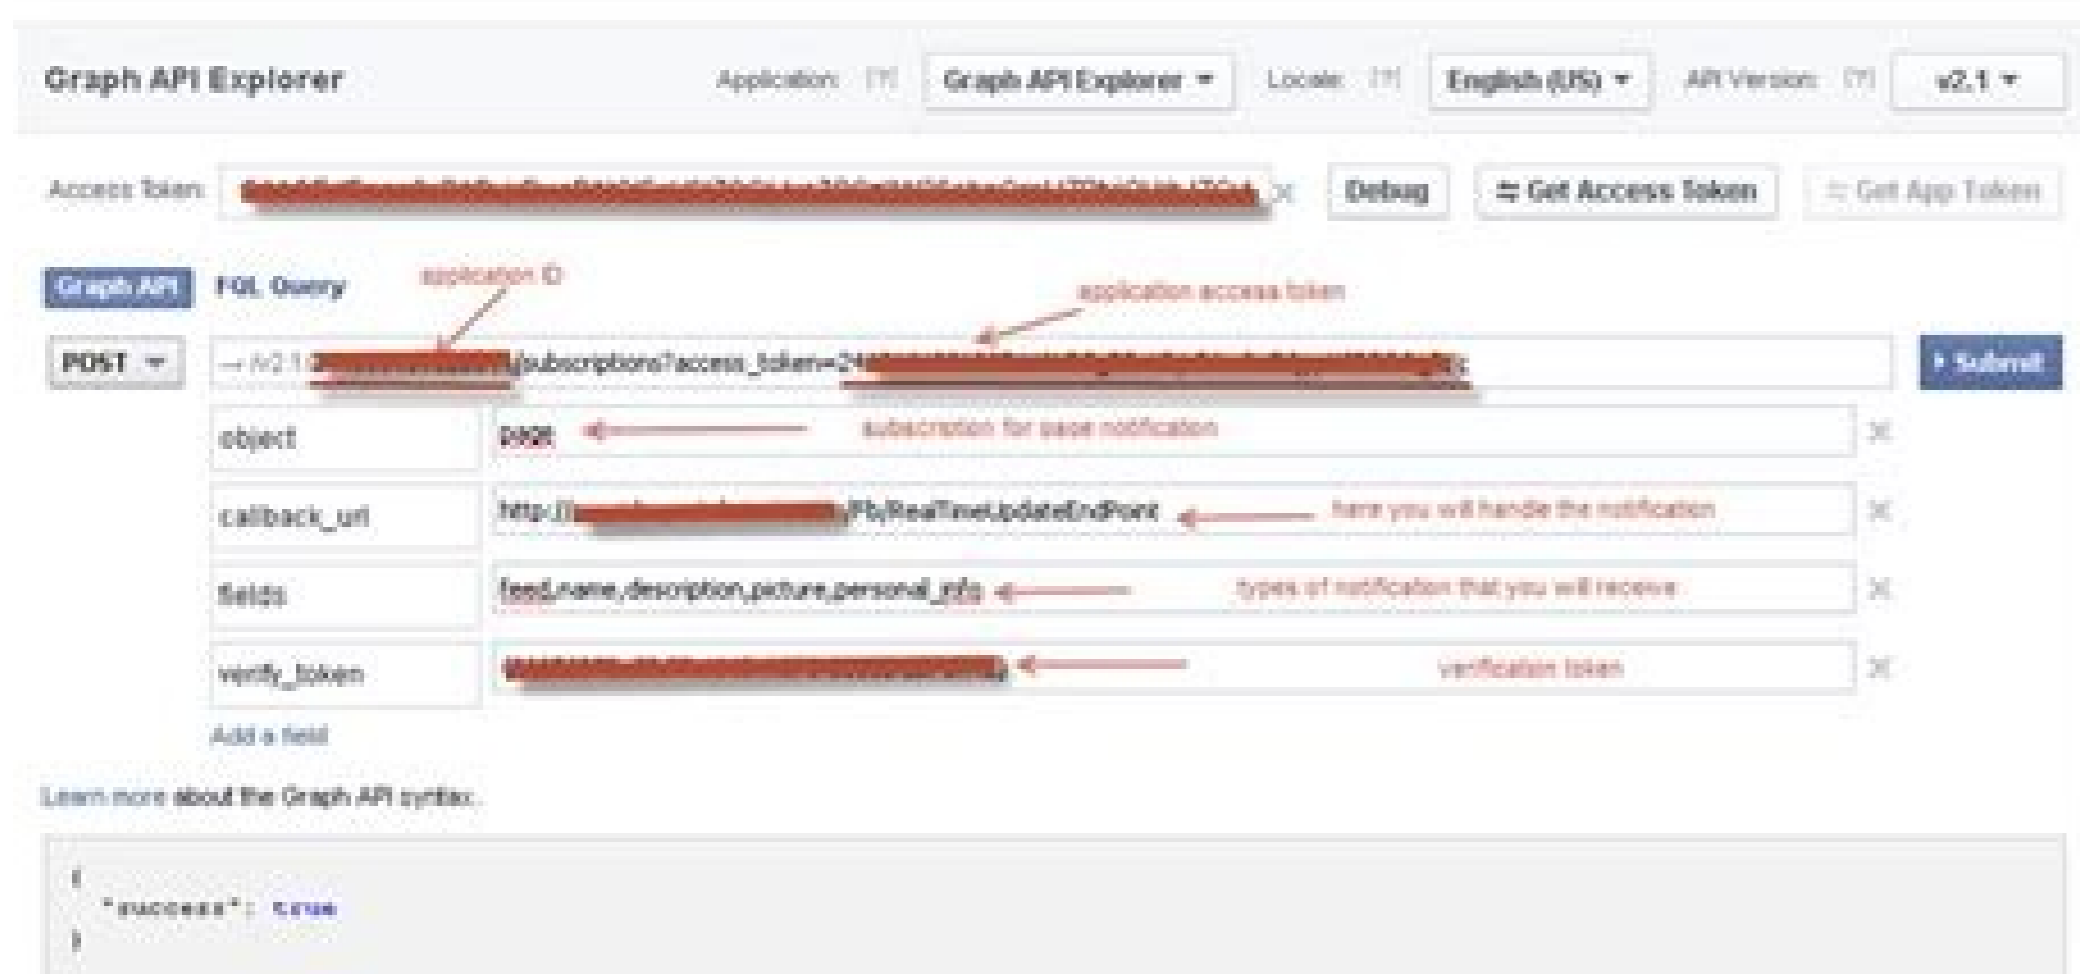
Graph API Explorer

Application: [?] Graph API Explorer

Locale: [?] English (US)

API Version: [?] v2.1

Access Token: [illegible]

Debug

Get Access Token

Get App Token

Graph API

FQL Query

application ID

application access token

POST

→ /v2.1/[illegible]/subscriptions?access_token=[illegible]

Submit

object

page

subscription for page notification

callback_url

http://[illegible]/FbRealTimeUpdateEndPoint

here you will handle the notification

fields

feed,name,description,picture,personal_info

types of notification that you will receive

verify_token

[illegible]

verification token

Add a field

Learn more about the Graph API syntax.

{
"success": true
}